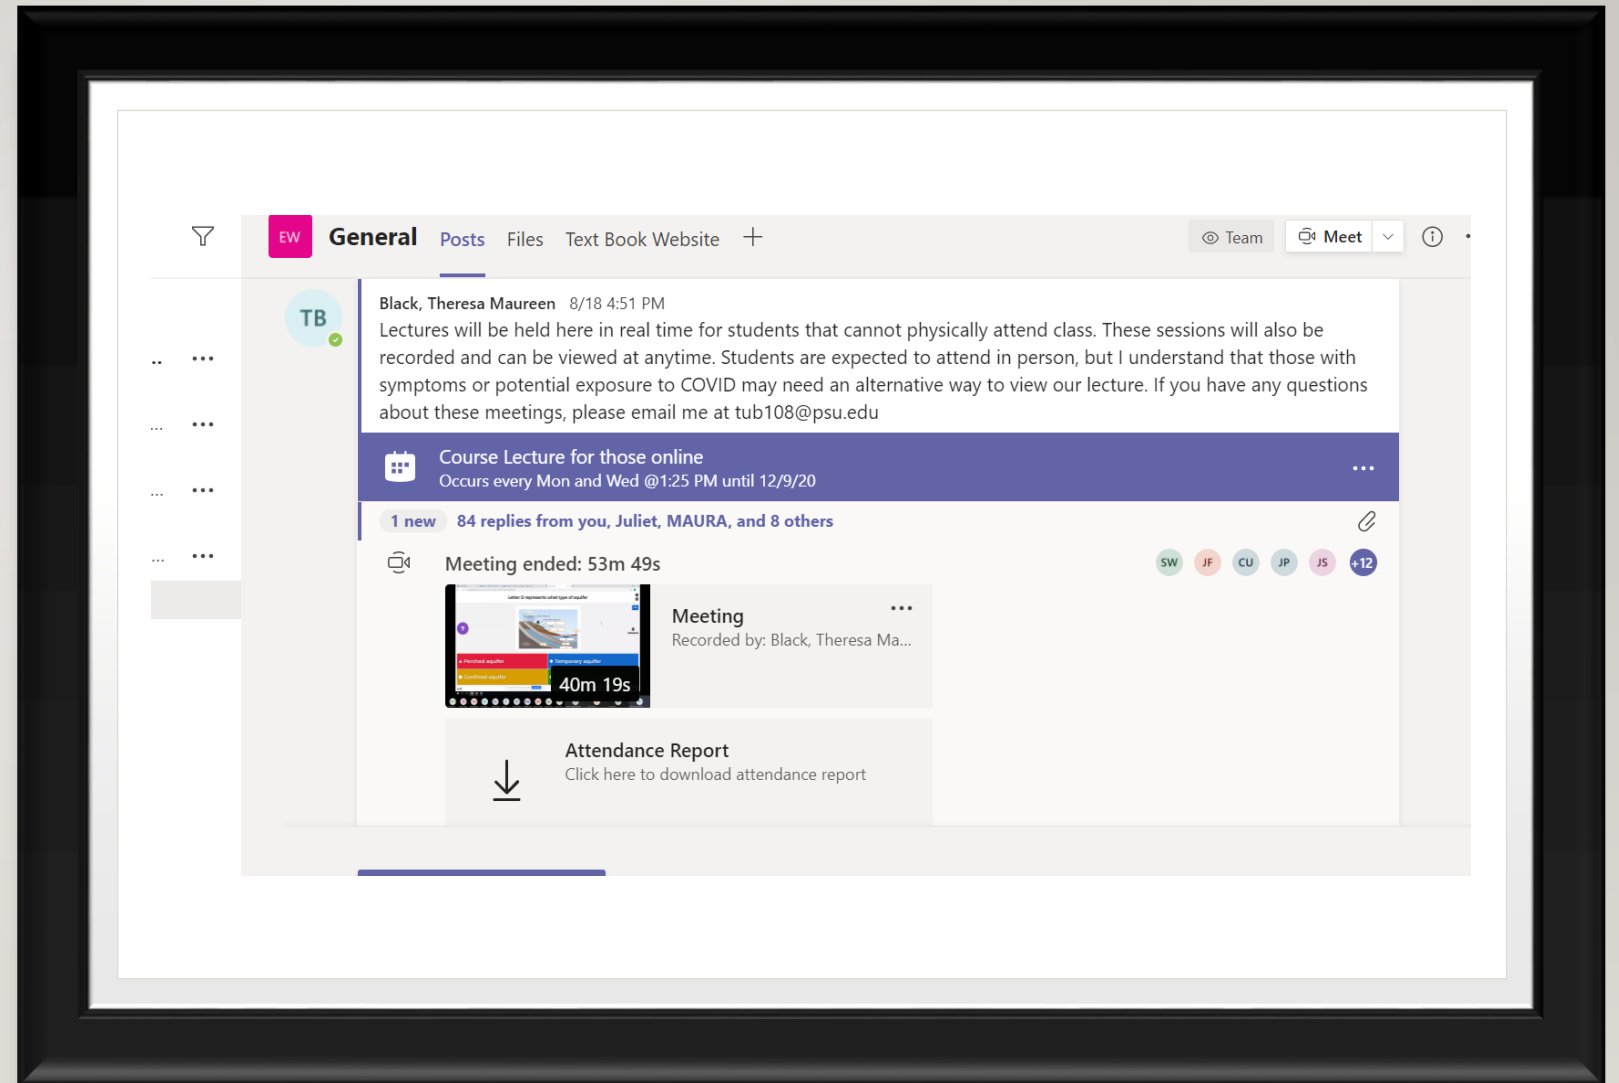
EW General Posts Files Text Book Website +

Team Meet

TB

Black, Theresa Maureen 8/18 4:51 PM

Lectures will be held here in real time for students that cannot physically attend class. These sessions will also be recorded and can be viewed at anytime. Students are expected to attend in person, but I understand that those with symptoms or potential exposure to COVID may need an alternative way to view our lecture. If you have any questions about these meetings, please email me at tub108@psu.edu

Course Lecture for those online
Occurs every Mon and Wed @1:25 PM until 12/9/20

1 new 84 replies from you, Juliet, MAURA, and 8 others

Meeting ended: 53m 49s

SW JF CU JP JS +12

40m 19s

Meeting
Recorded by: Black, Theresa Ma...

Attendance Report
Click here to download attendance report